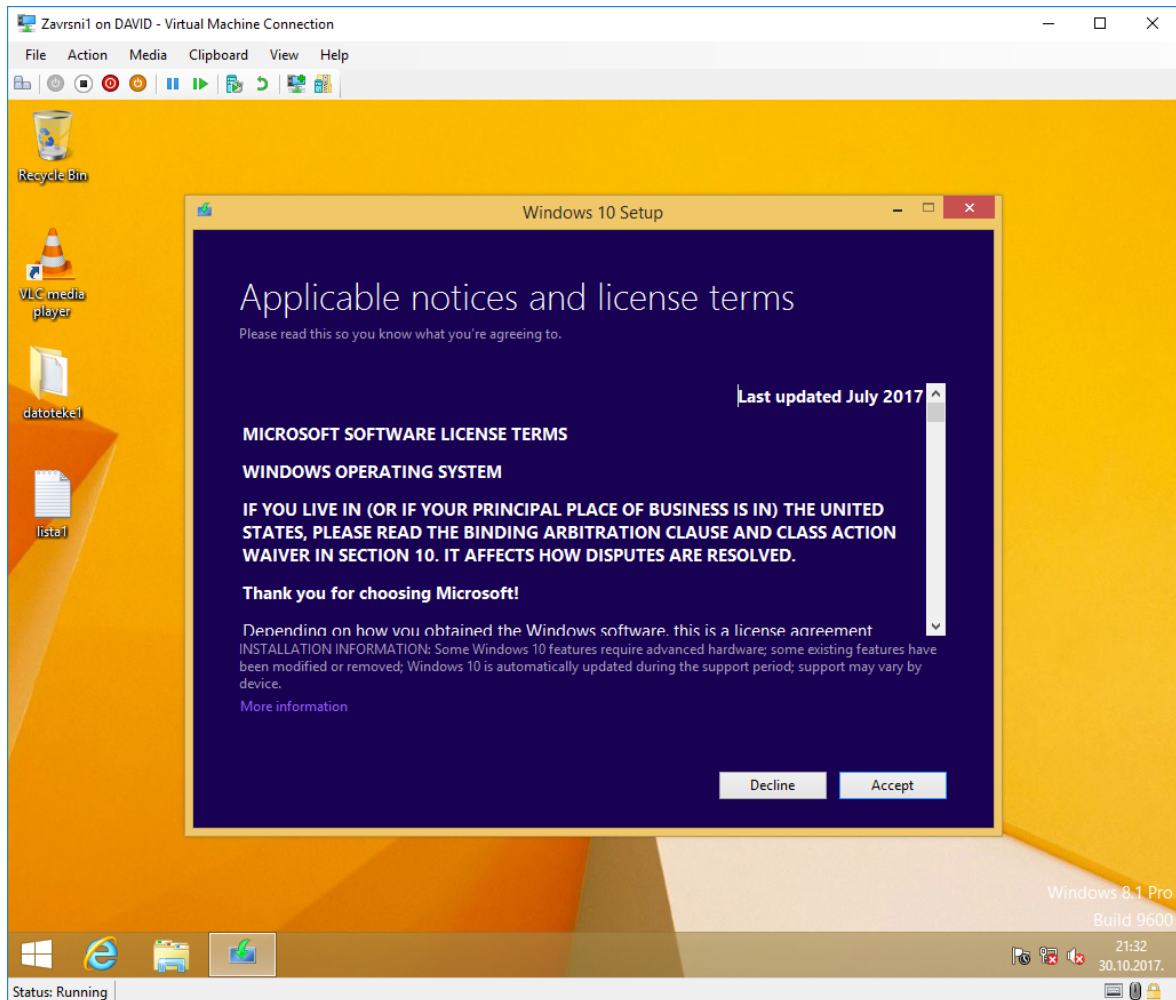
Zavrsni1 on DAVID - Virtual Machine Connection

File Action Media Clipboard View Help

Recycle Bin

VLC media player

datoteke1

lista1

Windows 10 Setup

Applicable notices and license terms

Please read this so you know what you're agreeing to.

Last updated July 2017

MICROSOFT SOFTWARE LICENSE TERMS

WINDOWS OPERATING SYSTEM

IF YOU LIVE IN (OR IF YOUR PRINCIPAL PLACE OF BUSINESS IS IN) THE UNITED STATES, PLEASE READ THE BINDING ARBITRATION CLAUSE AND CLASS ACTION WAIVER IN SECTION 10. IT AFFECTS HOW DISPUTES ARE RESOLVED.

Thank you for choosing Microsoft!

Depending on how you obtained the Windows software, this is a license agreement

INSTALLATION INFORMATION: Some Windows 10 features require advanced hardware; some existing features have been modified or removed; Windows 10 is automatically updated during the support period; support may vary by device.

More information

Decline

Accept

Windows 8.1 Pro
Build 9600

21:32
30.10.2017.

Status: Running